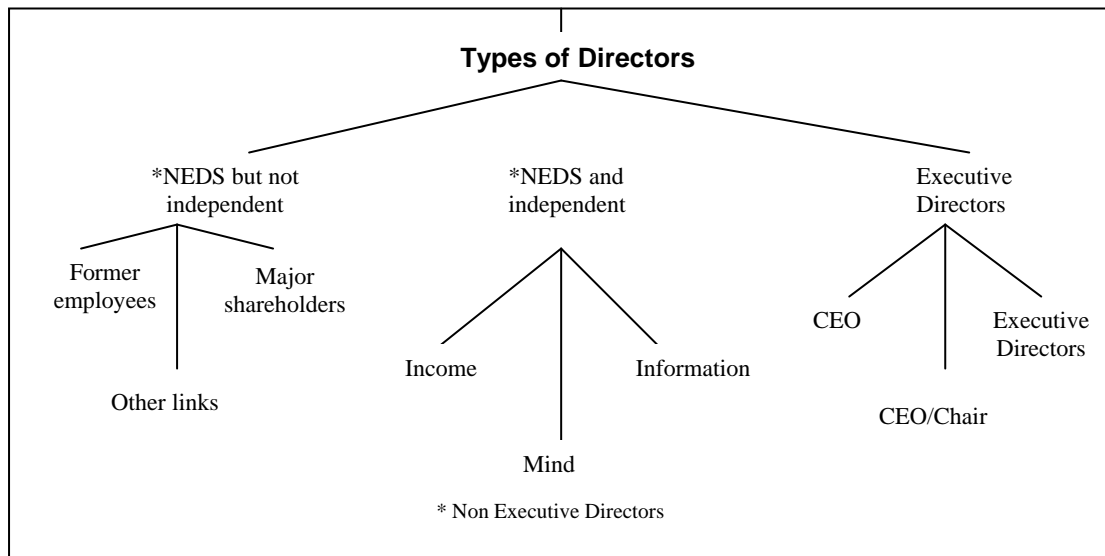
Types of Directors

*NEDS but not independent

Former employees

Major shareholders

Other links

*NEDS and independent

Income

Information

Mind

Executive Directors

CEO

Executive Directors

CEO/Chair

* Non Executive Directors